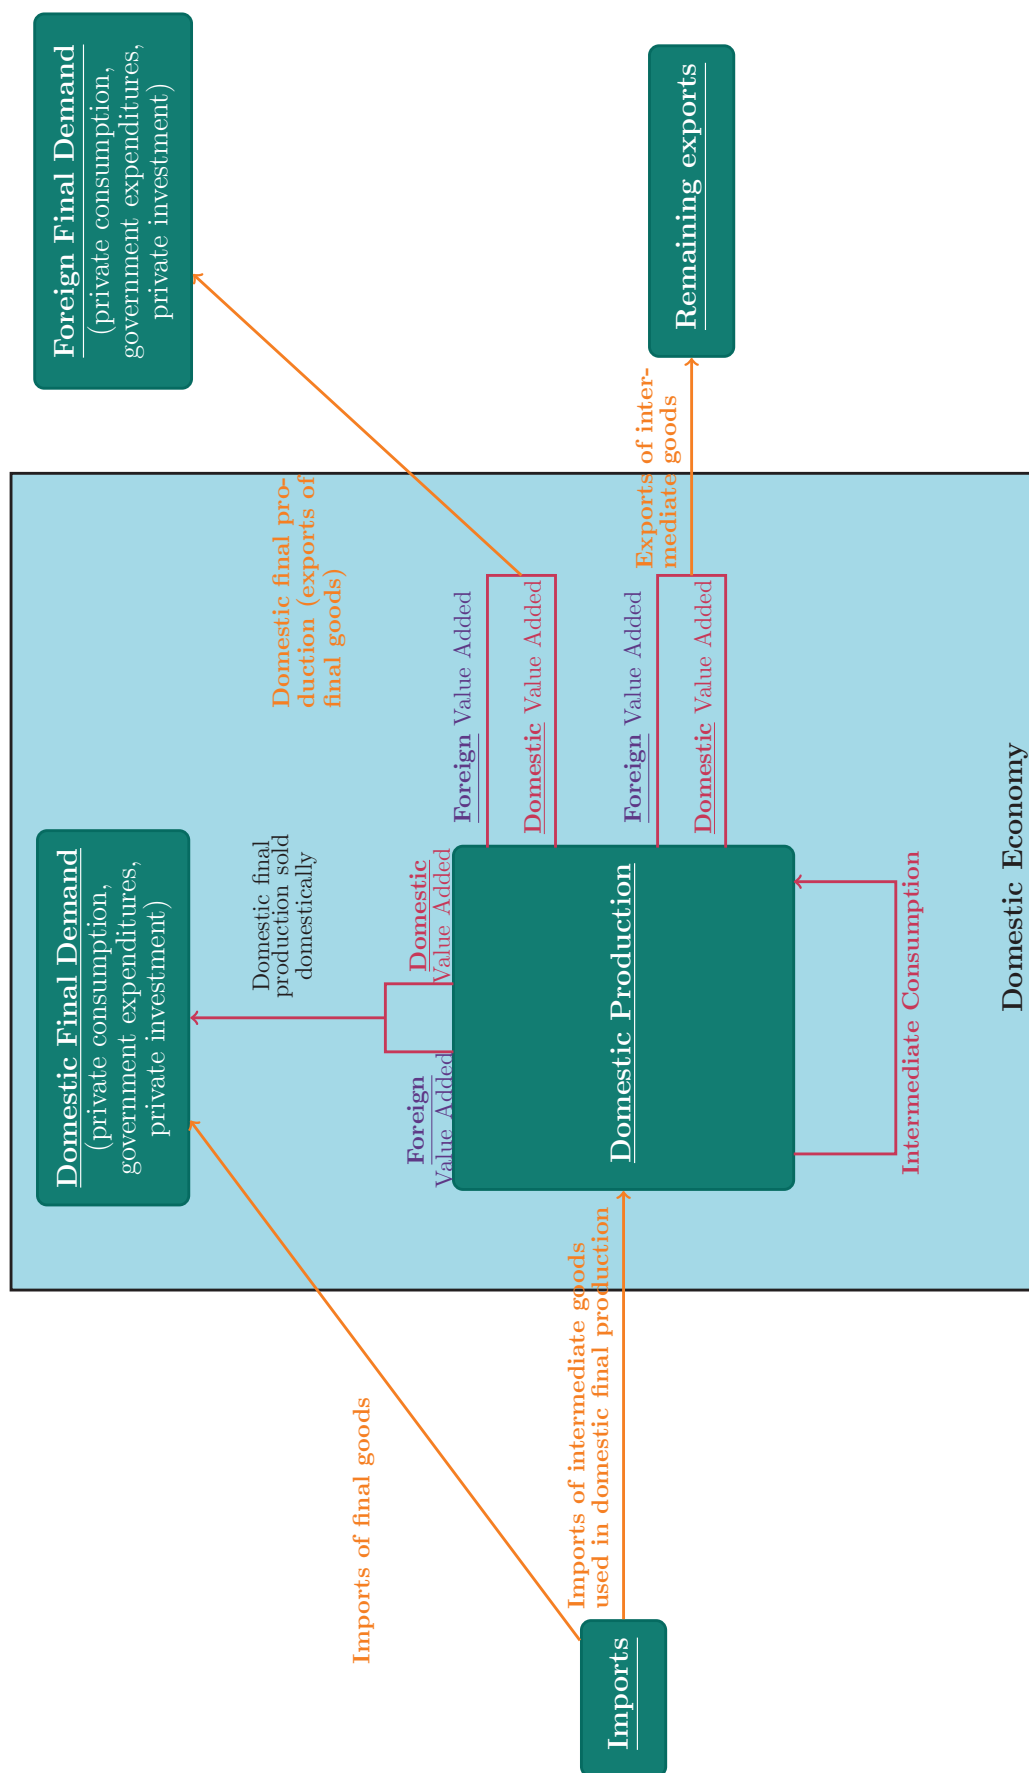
Foreign Final Demand
(private consumption, government expenditures, private investment)

Remaining exports

Exports of intermediate goods

Domestic final production (exports of final goods)

Foreign Value Added

Domestic Value Added

Foreign Value Added

Domestic Value Added

Domestic Final Demand
(private consumption, government expenditures, private investment)

Domestic final production sold domestically

Domestic Value Added

Foreign Value Added

Domestic Production

Intermediate Consumption

Domestic Economy

Imports of final goods

Imports of intermediate goods used in domestic final production

Imports